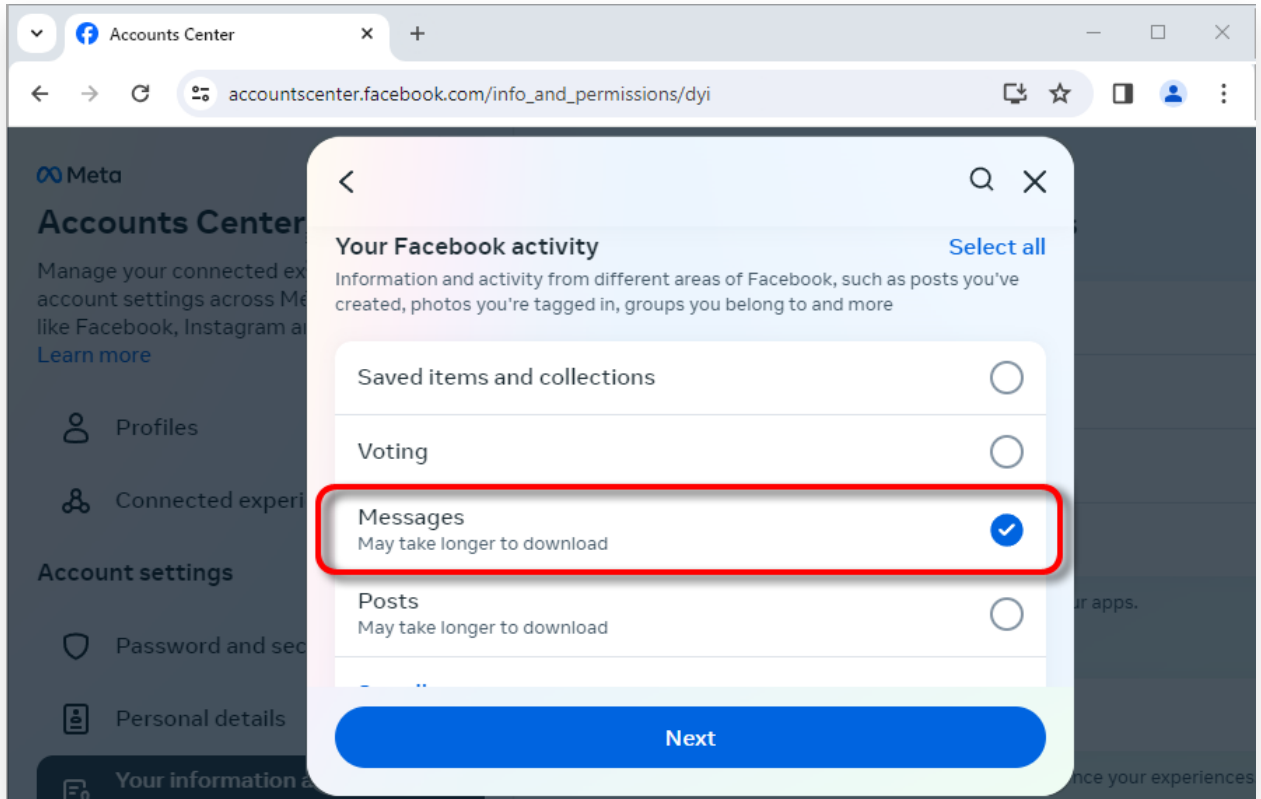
Accounts Center

accountscenter.facebook.com/info_and_permissions/dyi

Meta

Accounts Center

Manage your connected ex account settings across Me like Facebook, Instagram a

Learn more

Profiles

Connected experi

Account settings

Password and sec

Personal details

Your information a

Your Facebook activity

Select all

Information and activity from different areas of Facebook, such as posts you've created, photos you're tagged in, groups you belong to and more

Saved items and collections

Voting

Messages

May take longer to download

Posts

May take longer to download

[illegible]

Next

ur apps.

nce your experiences